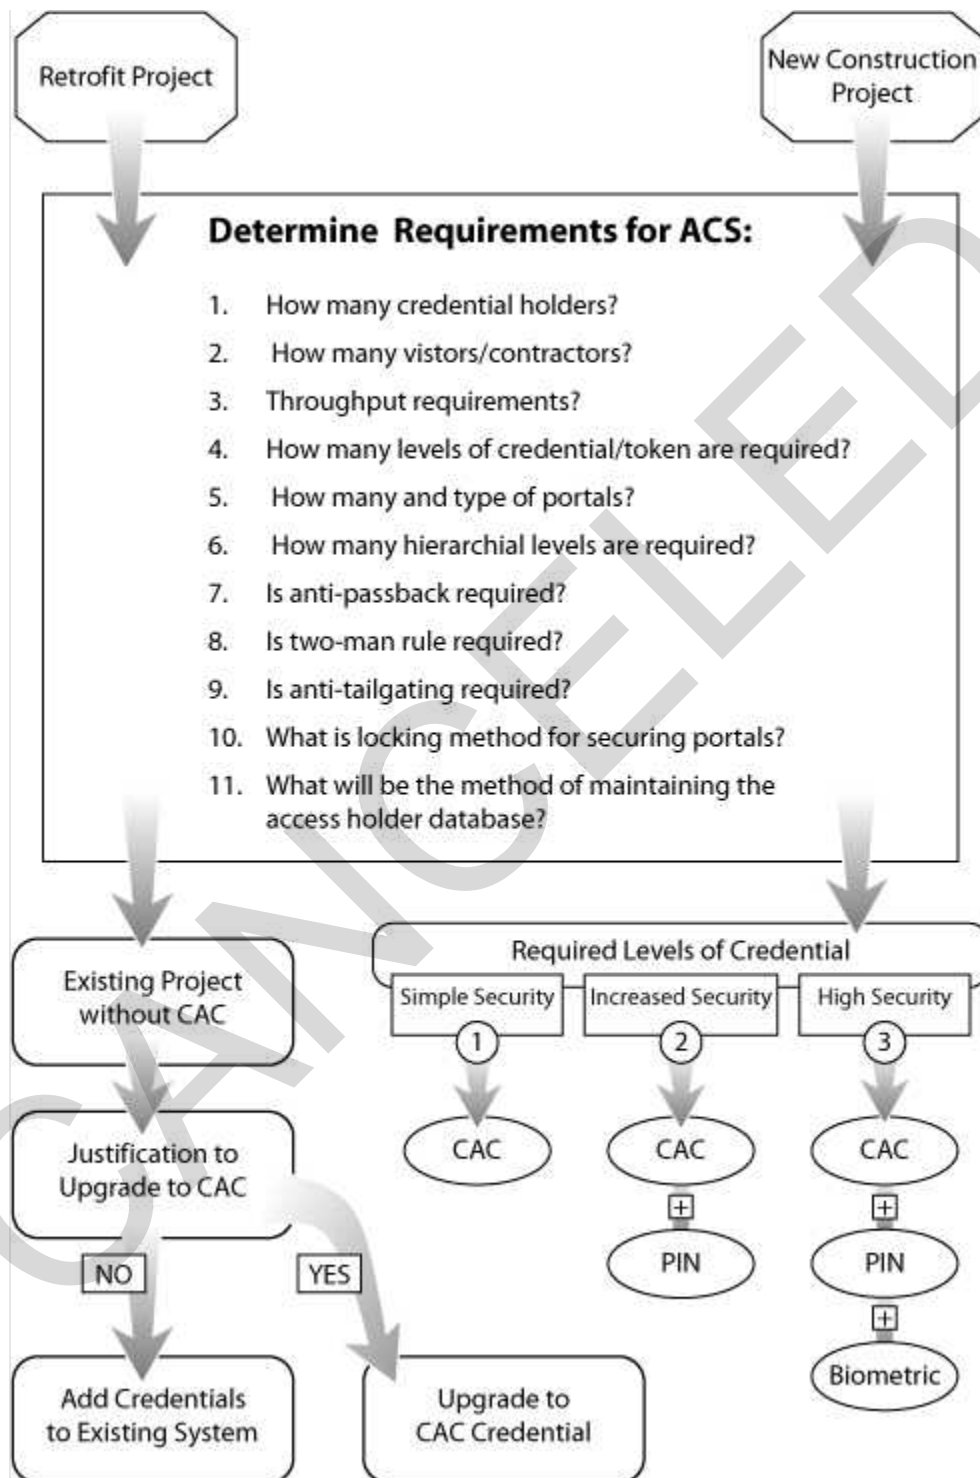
Retrofit Project

New Construction Project

Determine Requirements for ACS:

1. How many credential holders?
2. How many vistors/contractors?
3. Throughput requirements?
4. How many levels of credential/token are required?
5. How many and type of portals?
6. How many hierarchial levels are required?
7. Is anti-passback required?
8. Is two-man rule required?
9. Is anti-tailgating required?
10. What is locking method for securing portals?
11. What will be the method of maintaining the access holder database?

Existing Project without CAC

Justification to Upgrade to CAC

NO

YES

Add Credentials to Existing System

Upgrade to CAC Credential

Required Levels of Credential

Simple Security

Increased Security

High Security

1

2

3

CAC

CAC

+

PIN

CAC

+

PIN

+

Biometric

CANCELED